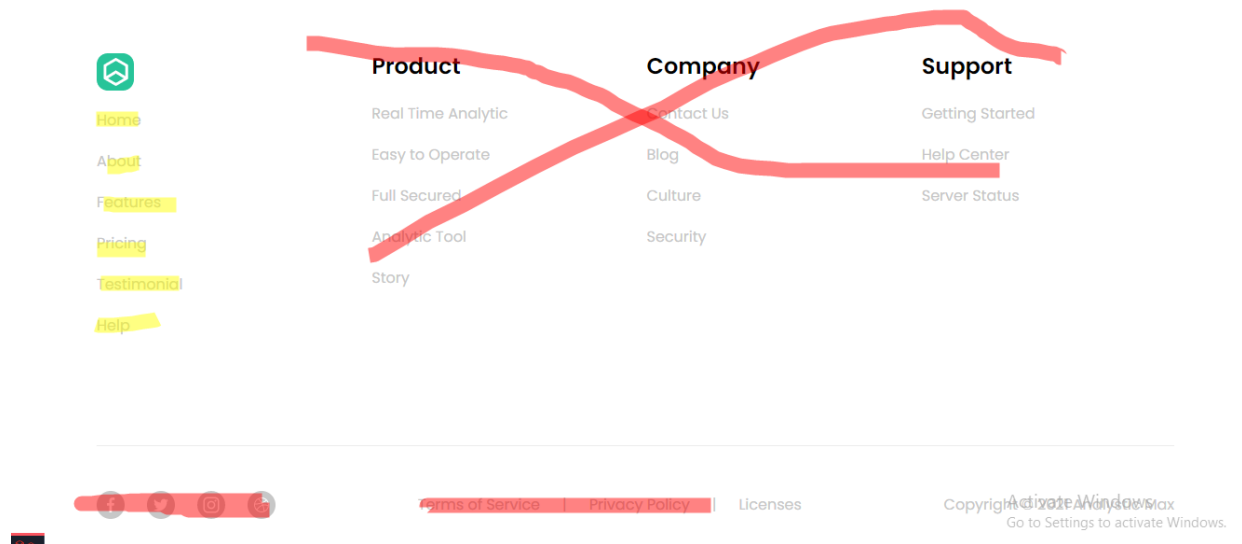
Home
About
Features
Pricing
Testimonial
Help

Product
Real Time Analytic
Easy to Operate
Full Secured
Analytic Tool
Story

Company
Contact Us
Blog
Culture
Security

Support
Getting Started
Help Center
Server Status

Terms of Service | Privacy Policy | Licenses

Copyright © 2021 Analystic Max

Activate Windows
Go to Settings to activate Windows.